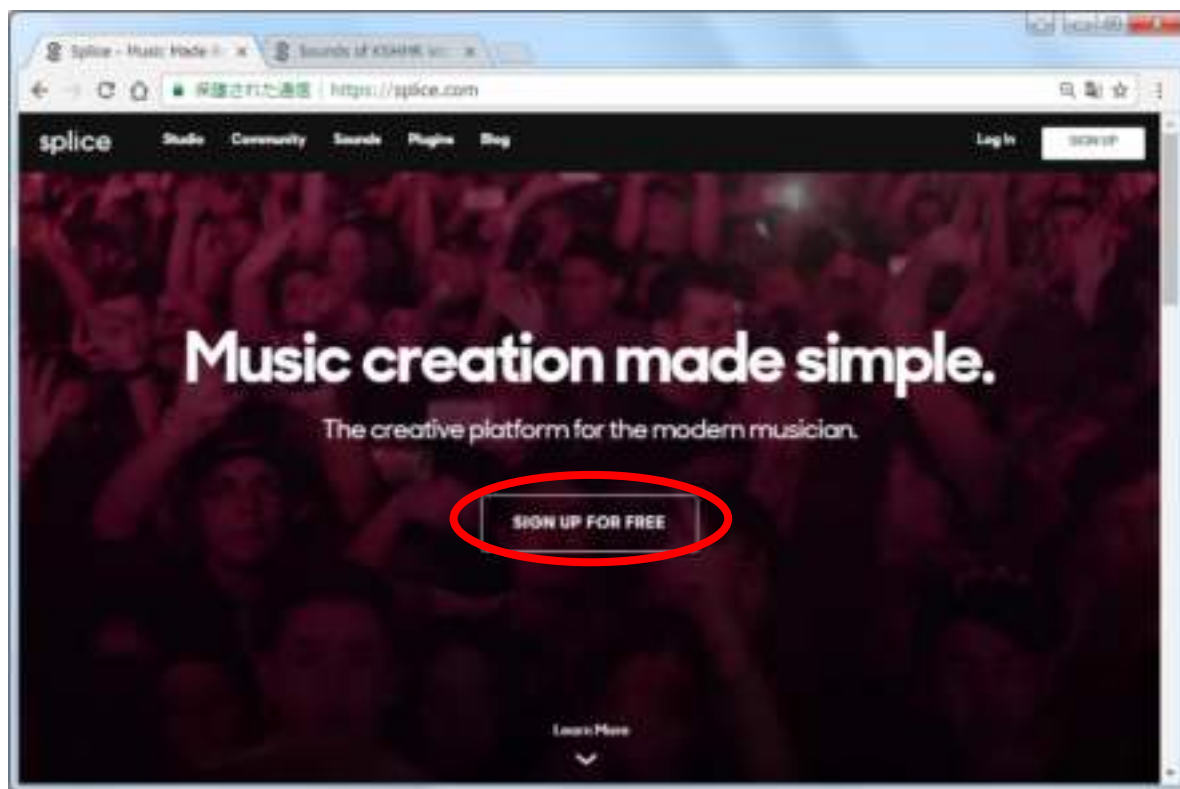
Splice - Music Made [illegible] ×
Sounds of KSHMR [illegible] ×

保護された通信 | https://splice.com

splice Studio Community Sounds Plugins Blog Log In SIGN UP

Music creation made simple.

The creative platform for the modern musician.

SIGN UP FOR FREE

Learn More